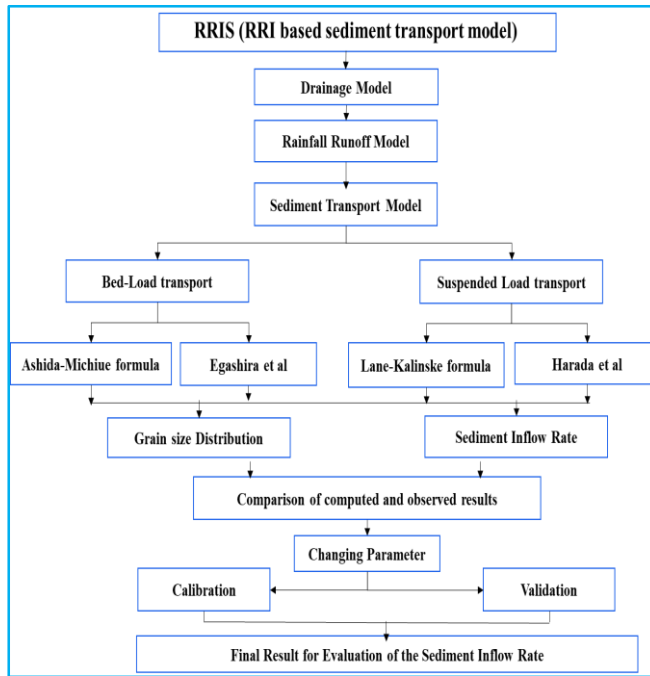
RRIS (RRI based sediment transport model)

Drainage Model

Rainfall Runoff Model

Sediment Transport Model

Bed-Load transport

Suspended Load transport

Ashida-Michiue formula

Egashira et al

Lane-Kalinske formula

Harada et al

Grain size Distribution

Sediment Inflow Rate

Comparison of computed and observed results

Changing Parameter

Calibration

Validation

Final Result for Evaluation of the Sediment Inflow Rate